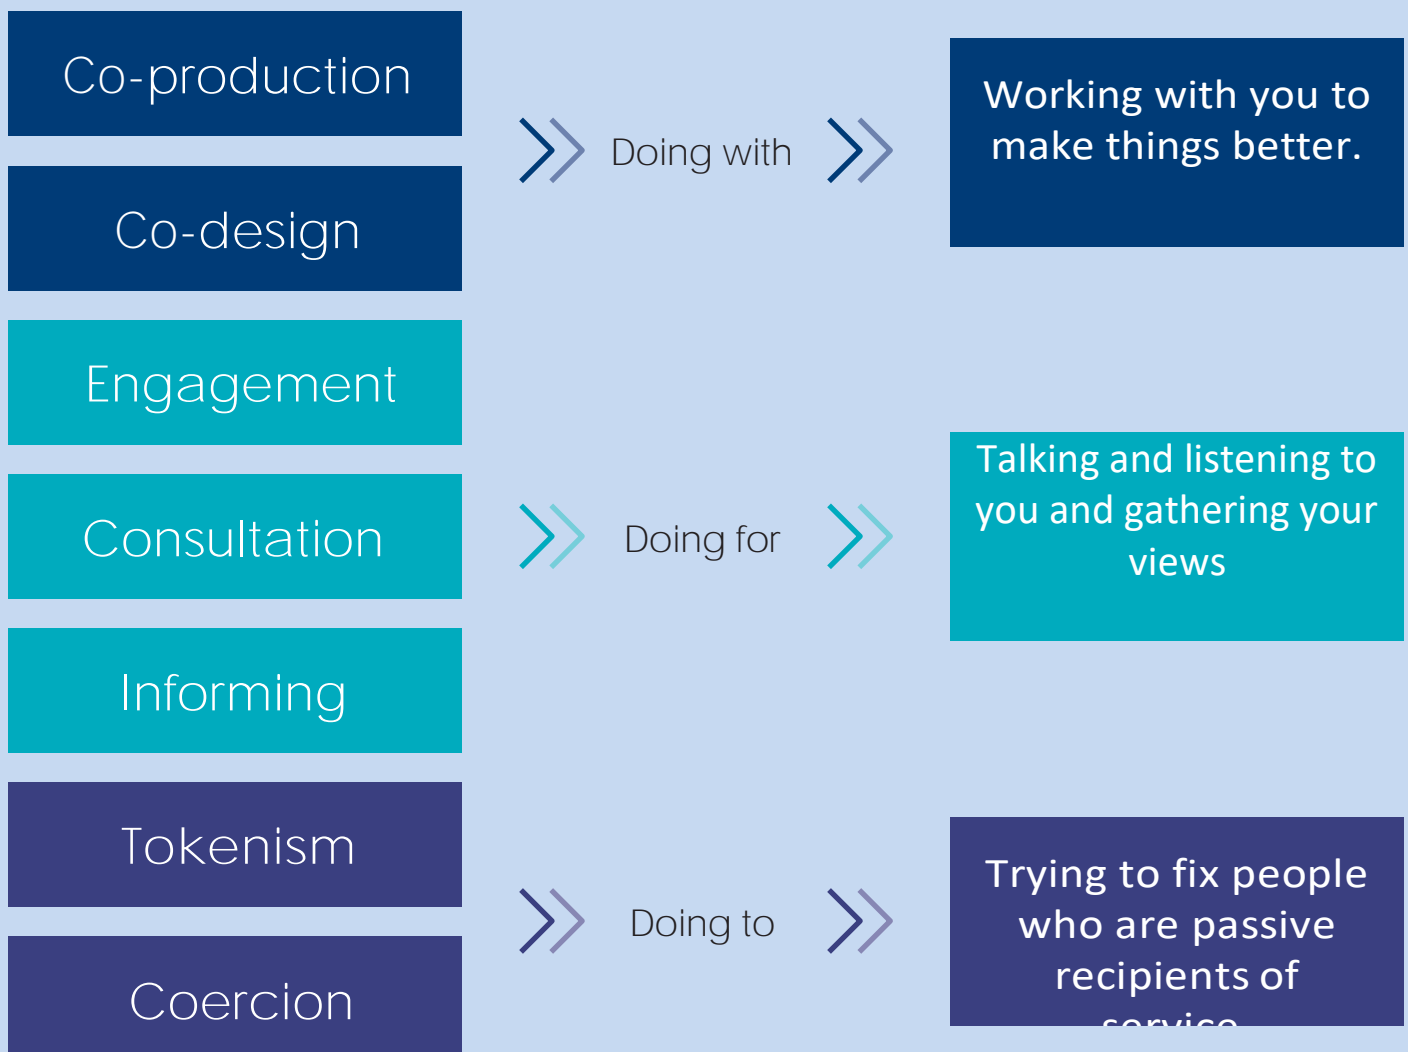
Co-production

Co-design

Engagement

Consultation

Informing

Tokenism

Coercion

Doing with

Working with you to make things better.

Doing for

Talking and listening to you and gathering your views

Doing to

Trying to fix people who are passive recipients of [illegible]